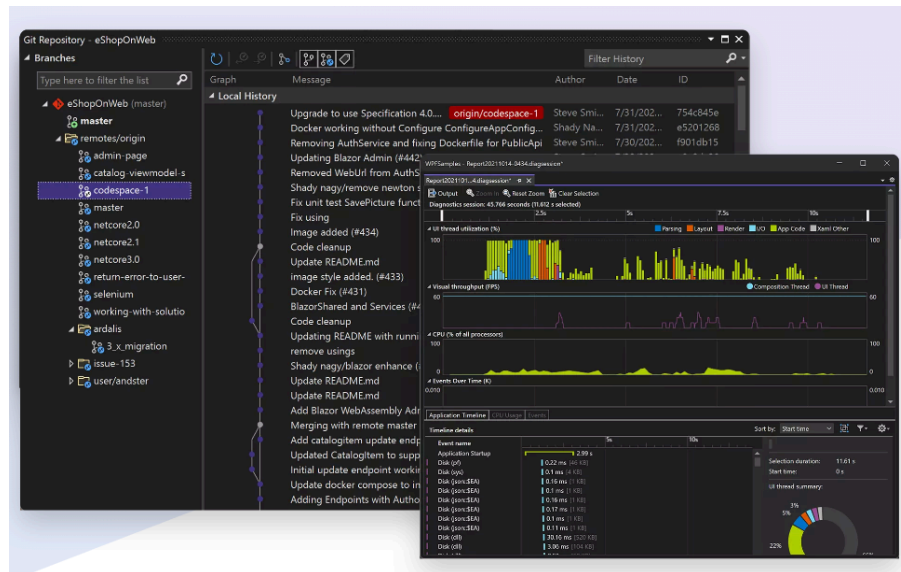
Git Repository - eShopOnWeb

Branches

Type here to filter the list

eShopOnWeb (master)
master
remotes/origin
admin-page
catalog-viewmodel-s
codespace-1
master
netcore2.0
netcore2.1
netcore3.0
return-error-to-user-
selenium
working-with-solutio
ardalis
3_x_migration
issue-153
user/andster

Filter History

| Graph | Message | Author | Date | ID |
|---|---|---|---|---|
| | Local History | | | |
| | Upgrade to use Specification 4.0.... origin/codespace-1 | Steve Smi... | 7/31/202... | 754c845e |
| | Docker working without Configure ConfigureAppConfig... | Shady Na... | 7/31/202... | e5201268 |
| | Removing AuthService and fixing Dockerfile for PublicApi | Steve Smi... | 7/31/202... | f901db15 |
| | Updating Blazor Admin (#442) | | | |
| | Removed WebUI from AuthS | | | |
| | Shady nagy/remove newton s | | | |
| | Fix unit test SavePicture funct | | | |
| | Fix using | | | |
| | Image added (#434) | | | |
| | Code cleanup | | | |
| | Update README.md | | | |
| | image style added. (#433) | | | |
| | Docker Fix (#431) | | | |
| | BlazorShared and Services (#4 | | | |
| | Code cleanup | | | |
| | Updating README with runni | | | |
| | remove usings | | | |
| | Shady nagy/blazor enhance (‡ | | | |
| | Update README.md | | | |
| | Update README.md | | | |
| | Add Blazor WebAssembly Adr | | | |
| | Merging with remote master | | | |
| | Add catalogitem update endp | | | |
| | Updated CatalogItem to supp | | | |
| | Initial update endpoint workin | | | |
| | Update docker compose to in | | | |
| | Adding Endpoints with Autho | | | |

WPFSamples - Report20211014-3434.diagsession*

Report20211101...4.diagsession*

Output Zoom In Reset Zoom Clear Selection

Diagnostics session: 45.766 seconds (11.652 s selected)

2.5s 5s 7.5s 10s

UI thread utilization (%)
Parsing Layout Render I/O App Code Xaml Other
100 100

Visual throughput (FPS)
Composition Thread UI Thread
60 60

CPU (% of all processors)
100 100

Events Over Time (K)
0.010 0.010

Application Timeline CPU Usage Events

Timeline details
Sort by: Start time

Event name 10s
Application Startup 2.99 s
Disk (pf) 0.22 ms (1 KB)
Disk (sys) 0.1 ms (4 KB)
Disk (json;$EA) 0.16 ms (1 KB)
Disk (json;$EA) 0.1 ms (1 KB)
Disk (json;$EA) 0.16 ms (1 KB)
Disk (json;$EA) 0.17 ms (1 KB)
Disk (json;$EA) 0.1 ms (1 KB)
Disk (json;$EA) 0.11 ms (1 KB)
Disk (dll) 30.10 ms (520 KB)
Disk (dll) 3.86 ms (104 KB)

Selection duration: 11.61 s
Start time: 0 s
UI thread summary:
3%
5%
22%